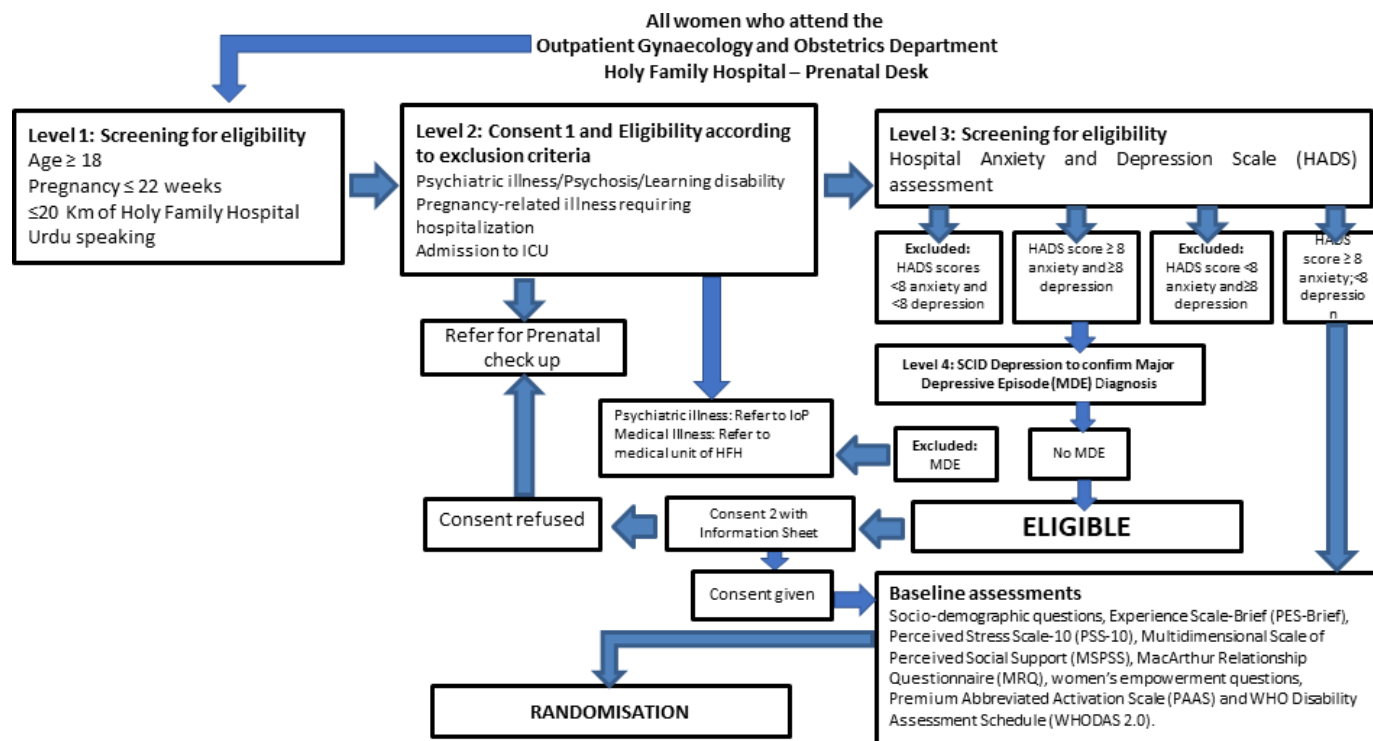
All women who attend the
Outpatient Gynaecology and Obstetrics Department
Holy Family Hospital – Prenatal Desk

Level 1: Screening for eligibility
Age ≥ 18
Pregnancy ≤ 22 weeks
≤20 Km of Holy Family Hospital
Urdu speaking

Level 2: Consent 1 and Eligibility according to exclusion criteria
Psychiatric illness/Psychosis/Learning disability
Pregnancy-related illness requiring hospitalization
Admission to ICU

Level 3: Screening for eligibility
Hospital Anxiety and Depression Scale (HADS) assessment

Excluded: HADS scores <8 anxiety and <8 depression

HADS score ≥ 8 anxiety and ≥8 depression

Excluded: HADS score <8 anxiety and ≥8 depression

HADS score ≥ 8 anxiety; <8 depression

Refer for Prenatal check up

Level 4: SCID Depression to confirm Major Depressive Episode (MDE) Diagnosis

Psychiatric illness: Refer to IoP
Medical Illness: Refer to medical unit of HFH

Excluded: MDE

No MDE

Consent refused

Consent 2 with Information Sheet

ELIGIBLE

Consent given

Baseline assessments
Socio-demographic questions, Experience Scale-Brief (PES-Brief), Perceived Stress Scale-10 (PSS-10), Multidimensional Scale of Perceived Social Support (MSPSS), MacArthur Relationship Questionnaire (MRQ), women's empowerment questions, Premium Abbreviated Activation Scale (PAAS) and WHO Disability Assessment Schedule (WHODAS 2.0).

RANDOMISATION